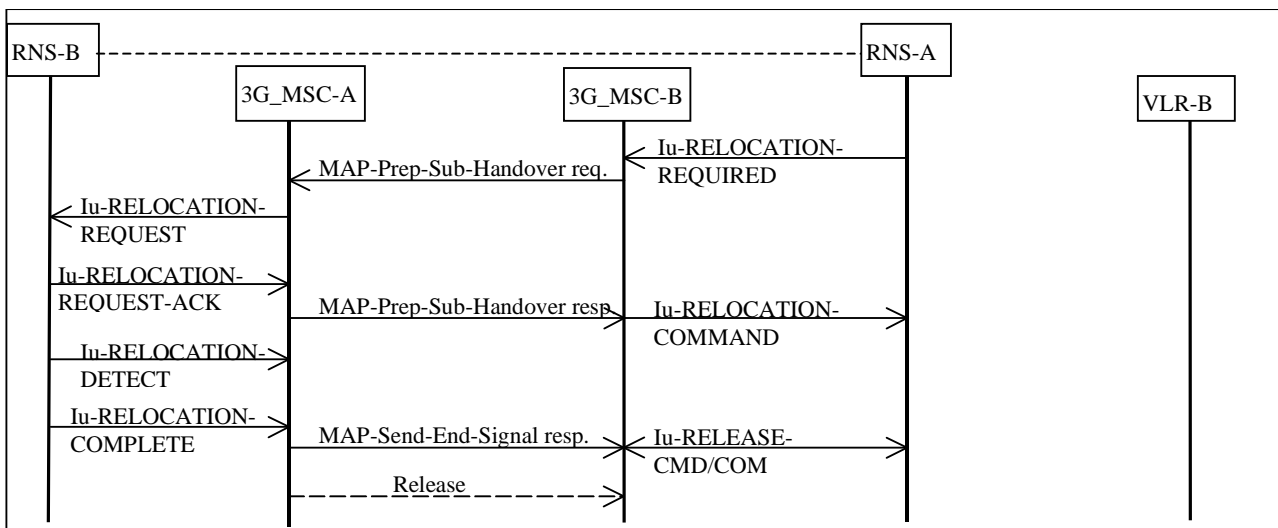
RNS-B

RNS-A

3G_MSC-A

3G_MSC-B

VLR-B

Iu-RELOCATION-REQUIRED

MAP-Prep-Sub-Handover req.

Iu-RELOCATION-REQUEST

Iu-RELOCATION-REQUEST-ACK

MAP-Prep-Sub-Handover resp

Iu-RELOCATION-COMMAND

Iu-RELOCATION-DETECT

Iu-RELOCATION-COMPLETE

MAP-Send-End-Signal resp.

Iu-RELEASE-CMD/COM

Release